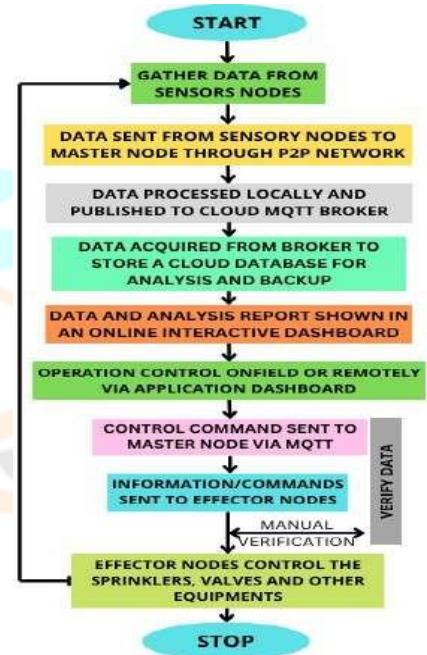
START

GATHER DATA FROM SENSORS NODES

DATA SENT FROM SENSORY NODES TO MASTER NODE THROUGH P2P NETWORK

DATA PROCESSED LOCALLY AND PUBLISHED TO CLOUD MQTT BROKER

DATA ACQUIRED FROM BROKER TO STORE A CLOUD DATABASE FOR ANALYSIS AND BACKUP

DATA AND ANALYSIS REPORT SHOWN IN AN ONLINE INTERACTIVE DASHBOARD

OPERATION CONTROL ONFIELD OR REMOTELY VIA APPLICATION DASHBOARD

CONTROL COMMAND SENT TO MASTER NODE VIA MQTT

VERIFY DATA

INFORMATION/COMMANDS SENT TO EFFECTOR NODES

MANUAL VERIFICATION

EFFECTOR NODES CONTROL THE SPRINKLERS, VALVES AND OTHER EQUIPMENTS

STOP